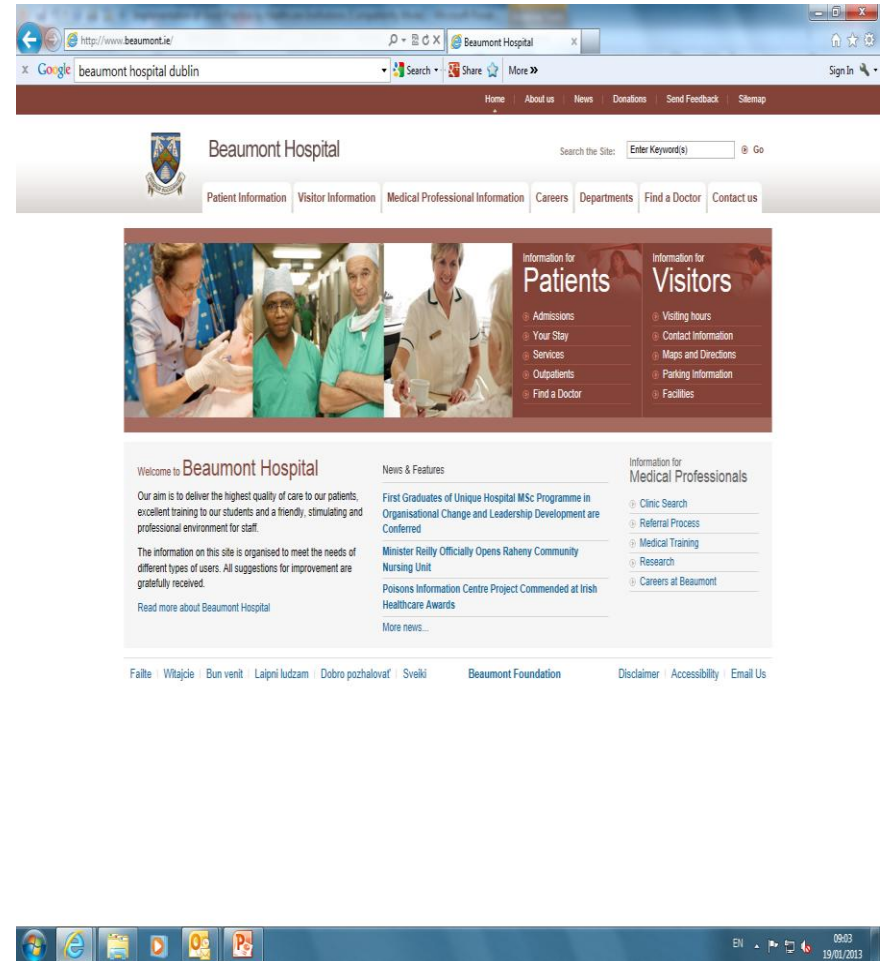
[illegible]

http://www.beaumont.ie/

Beaumont Hospital

x Google beaumont hospital dublin

Search · Share More »

Sign In

Home | About us | News | Donations | Send Feedback | Sitemap

Beaumont Hospital

Search the Site: Enter Keyword(s) Go

Patient Information | Visitor Information | Medical Professional Information | Careers | Departments | Find a Doctor | Contact us

Information for
Patients

Admissions
Your Stay
Services
Outpatients
Find a Doctor

Information for
Visitors

Visiting hours
Contact Information
Maps and Directions
Parking Information
Facilities

Welcome to Beaumont Hospital

Our aim is to deliver the highest quality of care to our patients, excellent training to our students and a friendly, stimulating and professional environment for staff.

The information on this site is organised to meet the needs of different types of users. All suggestions for improvement are gratefully received.

Read more about Beaumont Hospital

News & Features

First Graduates of Unique Hospital MSc Programme in Organisational Change and Leadership Development are Conferred

Minister Reilly Officially Opens Raheny Community Nursing Unit

Poisons Information Centre Project Commended at Irish Healthcare Awards

More news...

Information for
Medical Professionals

Clinic Search
Referral Process
Medical Training
Research
Careers at Beaumont

Failte | Witajcie | Bun venit | Laipni ludzam | Dobro pozhalovať | Sveiki

Beaumont Foundation

Disclaimer | Accessibility | Email Us

EN

09:03
19/01/2013